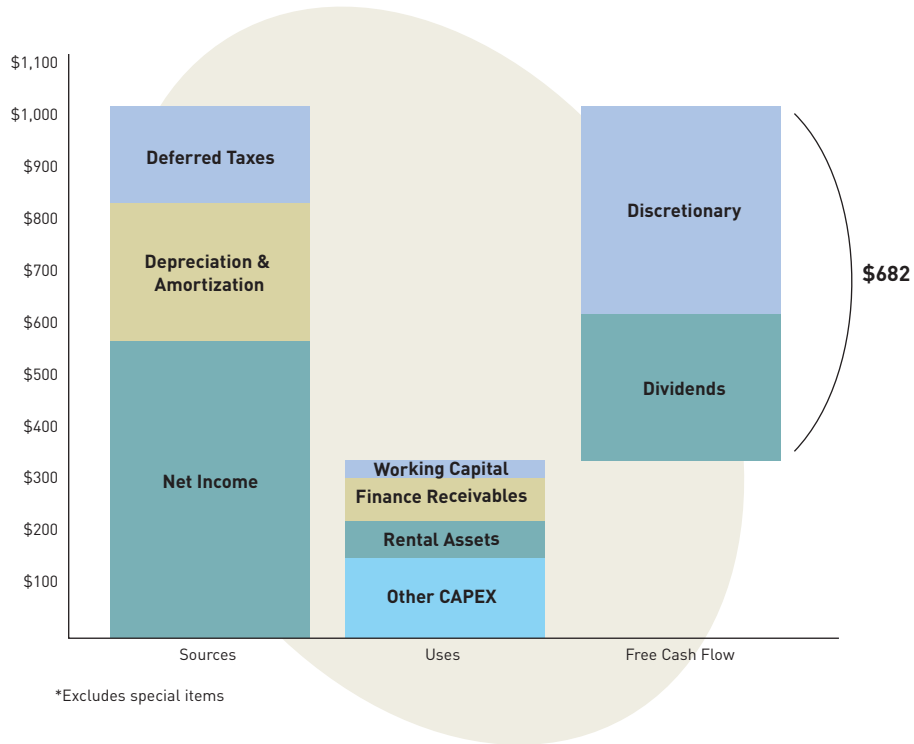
$1,100
$1,000
$900
$800
$700
$600
$500
$400
$300
$200
$100

Deferred Taxes
Depreciation & Amortization
Net Income

Working Capital
Finance Receivables
Rental Assets
Other CAPEX

Discretionary
Dividends

$682

Sources
Uses
Free Cash Flow

*Excludes special items